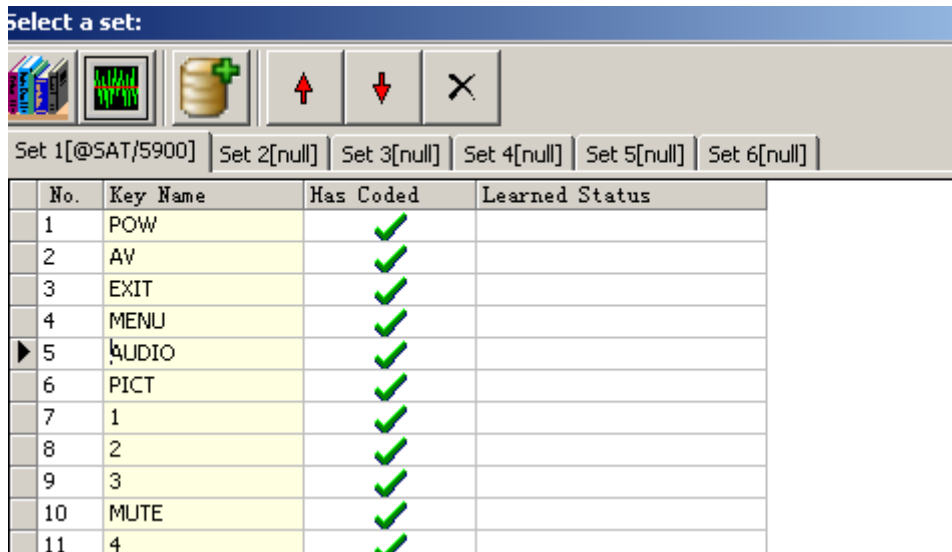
Select a set:

Set 1[@SAT/5900] | Set 2[null] | Set 3[null] | Set 4[null] | Set 5[null] | Set 6[null]

| No. | Key Name | Has Coded | Learned Status |
|---|---|---|---|
| 1 | POW | ✓ | |
| 2 | AV | ✓ | |
| 3 | EXIT | ✓ | |
| 4 | MENU | ✓ | |
| 5 | AUDIO | ✓ | |
| 6 | PICT | ✓ | |
| 7 | 1 | ✓ | |
| 8 | 2 | ✓ | |
| 9 | 3 | ✓ | |
| 10 | MUTE | ✓ | |
| 11 | 4 | ✓ | |